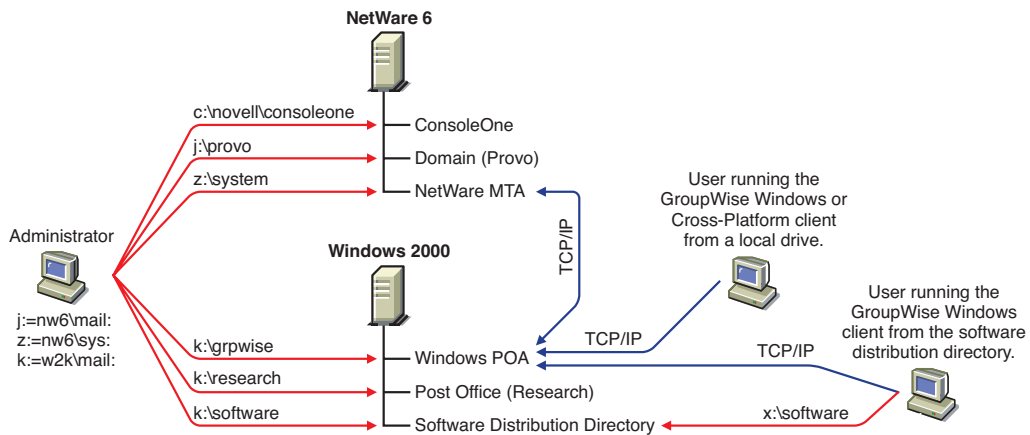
NetWare 6

c:\novell\consoleone
ConsoleOne
j:\provo
Domain (Provo)
z:\system
NetWare MTA

Administrator

j:=nw6\mail:
z:=nw6\sys:
k:=w2k\mail:

TCP/IP

User running the GroupWise Windows or Cross-Platform client from a local drive.

Windows 2000

k:\grpwise
Windows POA
TCP/IP
k:\research
Post Office (Research)
k:\software
Software Distribution Directory

User running the GroupWise Windows client from the software distribution directory.

TCP/IP

x:\software